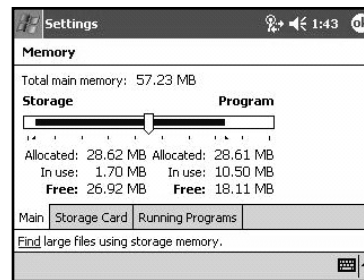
Settings 1:43 ok

Memory

Total main memory: 57.23 MB

Storage Program

Allocated: 28.62 MB Allocated: 28.61 MB
In use: 1.70 MB In use: 10.50 MB
Free: 26.92 MB Free: 18.11 MB

Main | Storage Card | Running Programs

Find large files using storage memory.